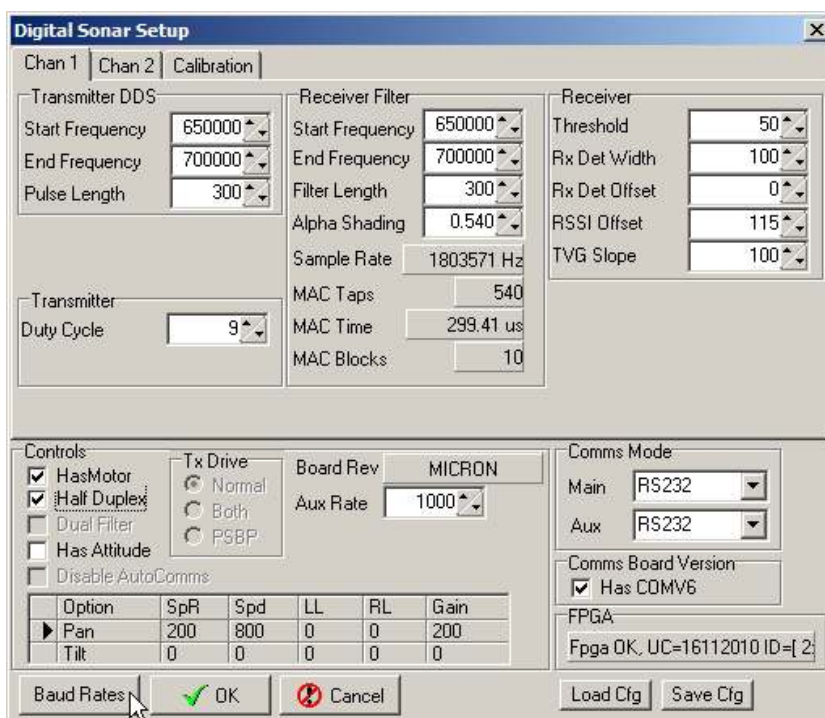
Digital Sonar Setup

Chan 1 | Chan 2 | Calibration

Transmitter DDS
Start Frequency 650000
End Frequency 700000
Pulse Length 300

Receiver Filter
Start Frequency 650000
End Frequency 700000
Filter Length 300
Alpha Shading 0.540
Sample Rate 1803571 Hz
MAC Taps 540
MAC Time 299.41 us
MAC Blocks 10

Receiver
Threshold 50
Rx Det Width 100
Rx Det Offset 0
RSSI Offset 115
TVG Slope 100

Transmitter
Duty Cycle 9

Controls
HasMotor
Half Duplex
Dual Filter
Has Attitude
Disable AutoComms

Tx Drive
Normal
Both
PSBP

Board Rev MICRON
Aux Rate 1000

| | Option | SpR | Spd | LL | RL | Gain |
|---|---|---|---|---|---|---|
| ▶ | Pan | 200 | 800 | 0 | 0 | 200 |
| | Tilt | 0 | 0 | 0 | 0 | 0 |

Comms Mode
Main RS232
Aux RS232

Comms Board Version
Has COMV6

FPGA
Fpga OK, UC=16112010 ID=[ 2:

Baud Rates
OK
Cancel
Load Cfg
Save Cfg